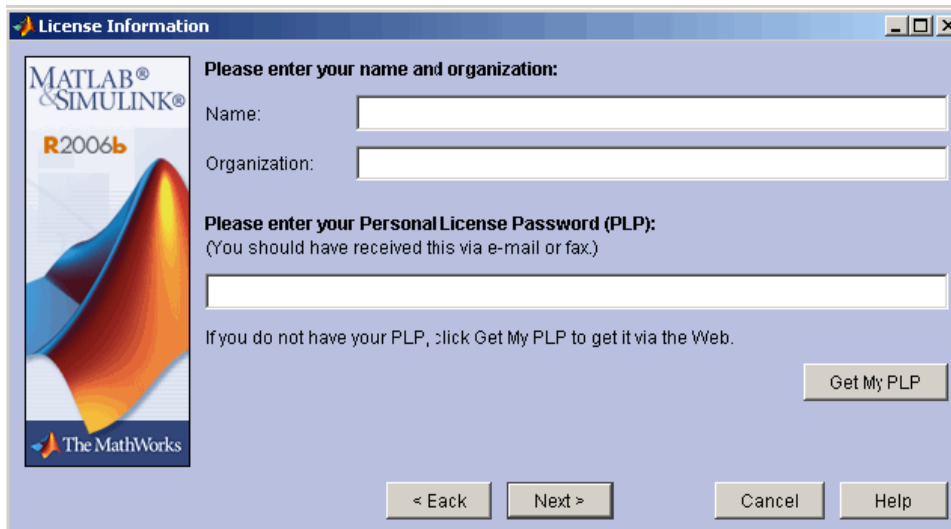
License Information

MATLAB®
&SIMULINK®
R2006b

The MathWorks

Please enter your name and organization:

Name:

Organization:

Please enter your Personal License Password (PLP):
(You should have received this via e-mail or fax.)

If you do not have your PLP, click Get My PLP to get it via the Web.

Get My PLP

< Back   Next >   Cancel   Help